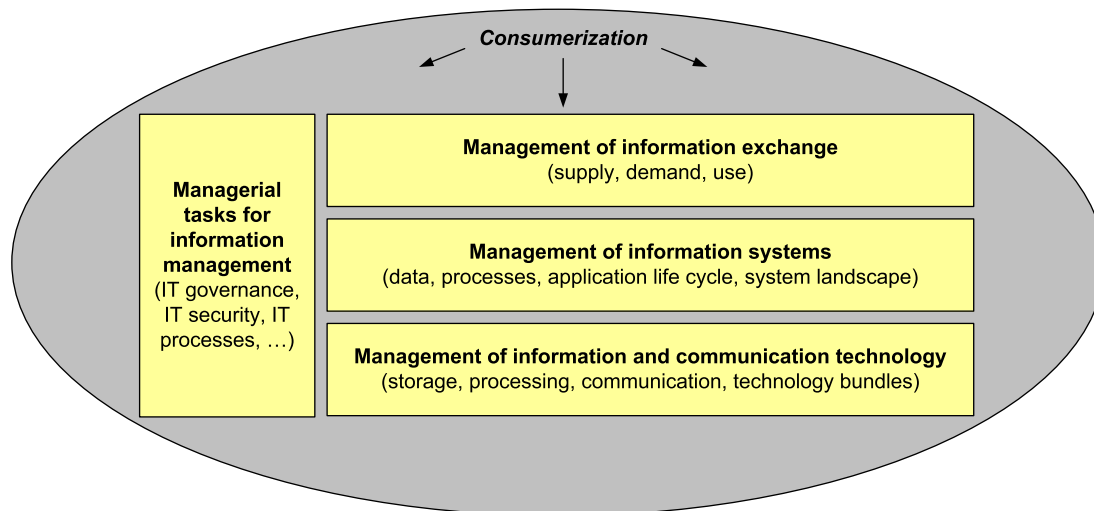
Consumerization

Managerial tasks for information management
(IT governance, IT security, IT processes, …)

Management of information exchange
(supply, demand, use)

Management of information systems
(data, processes, application life cycle, system landscape)

Management of information and communication technology
(storage, processing, communication, technology bundles)